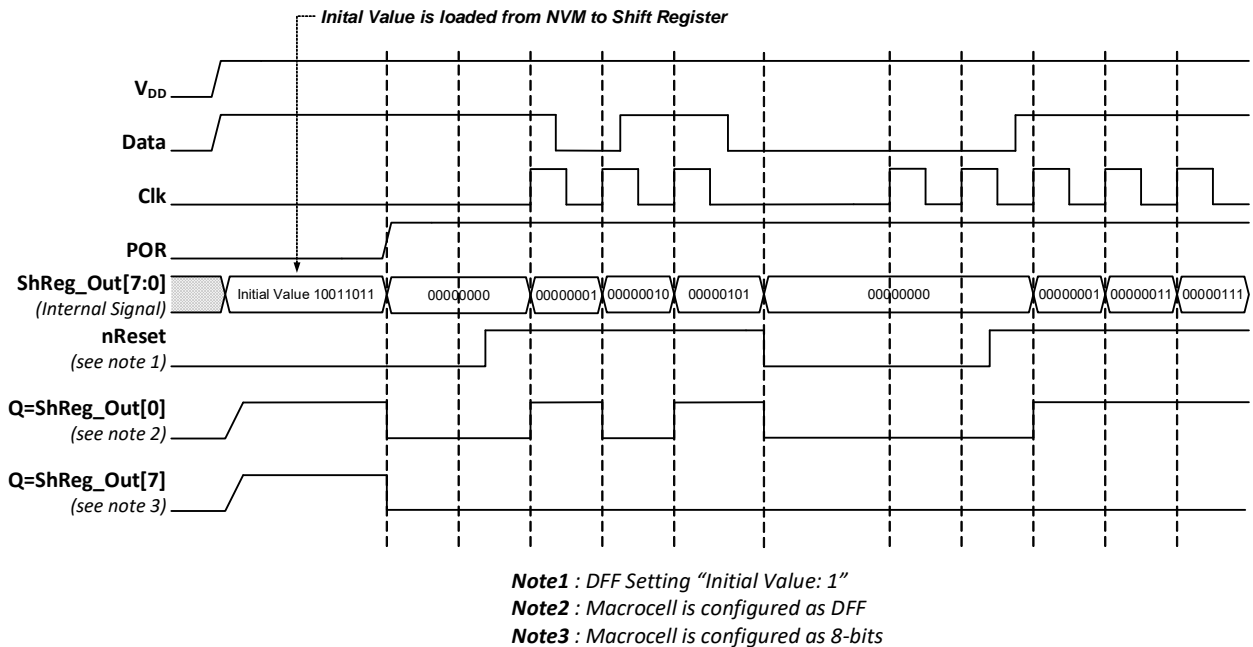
Inital Value is loaded from NVM to Shift Register

$V_{DD}$

Data

Clk

POR

ShReg_Out[7:0]
(Internal Signal)

Initial Value 10011011

00000000

00000001

00000010

00000101

00000000

00000001

00000011

00000111

nReset
(see note 1)

Q=ShReg_Out[0]
(see note 2)

Q=ShReg_Out[7]
(see note 3)

Note1 : DFF Setting "Initial Value: 1"
Note2 : Macrocell is configured as DFF
Note3 : Macrocell is configured as 8-bits